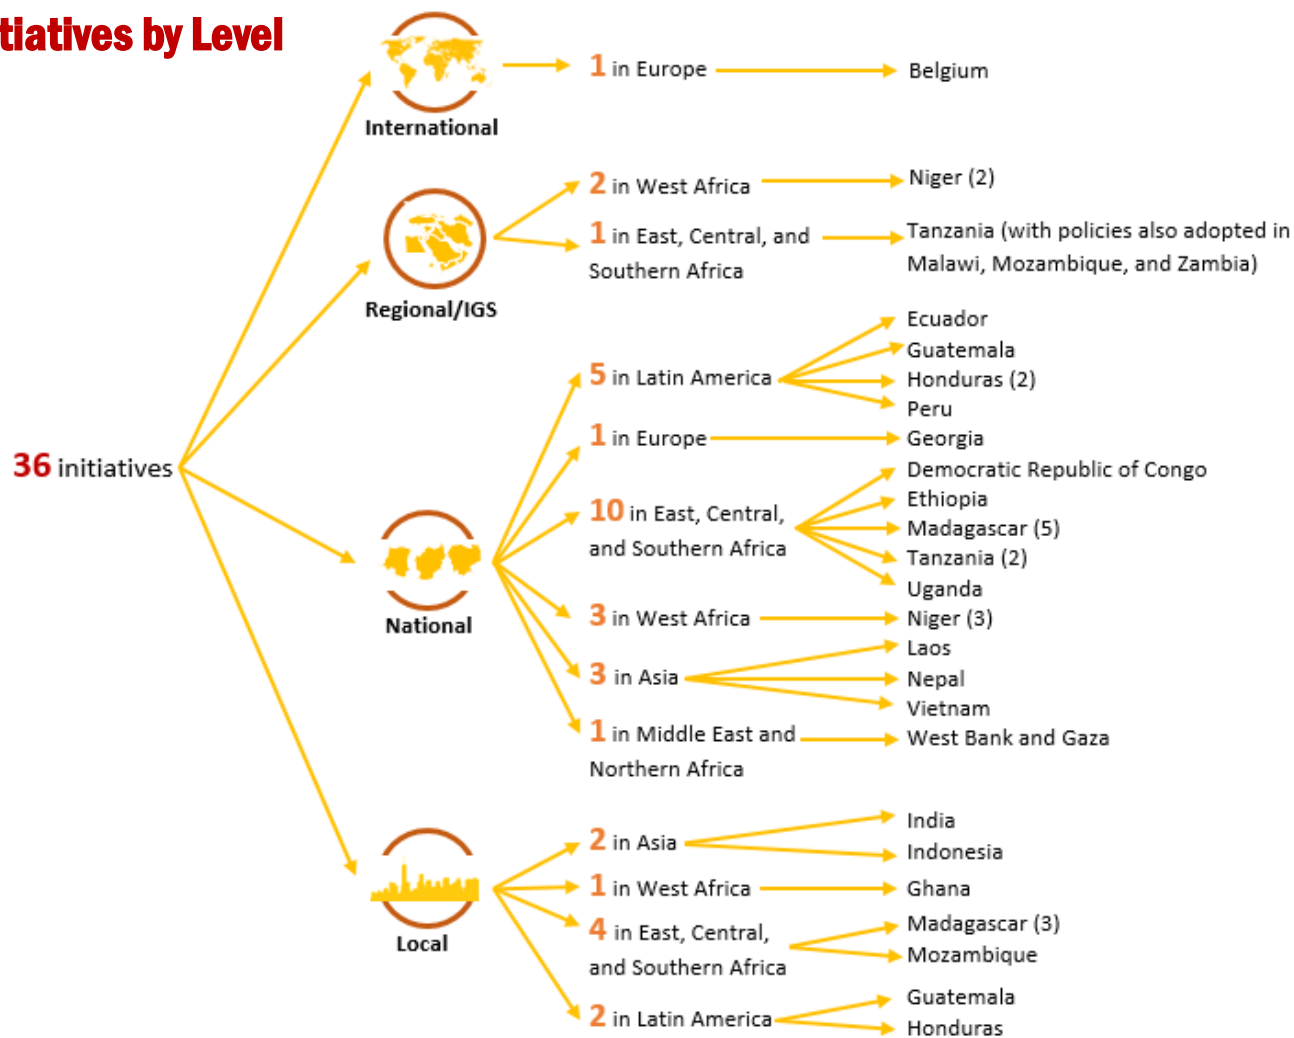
tiatives by Level

36 initiatives

International

1 in Europe

Belgium

Regional/IGS

2 in West Africa

Niger (2)

1 in East, Central, and Southern Africa

Tanzania (with policies also adopted in Malawi, Mozambique, and Zambia)

National

5 in Latin America

Ecuador
Guatemala
Honduras (2)
Peru

1 in Europe

Georgia

10 in East, Central, and Southern Africa

Democratic Republic of Congo
Ethiopia
Madagascar (5)
Tanzania (2)
Uganda

3 in West Africa

Niger (3)

3 in Asia

Laos
Nepal
Vietnam

1 in Middle East and Northern Africa

West Bank and Gaza

Local

2 in Asia

India
Indonesia

1 in West Africa

Ghana

4 in East, Central, and Southern Africa

Madagascar (3)
Mozambique

2 in Latin America

Guatemala
Honduras